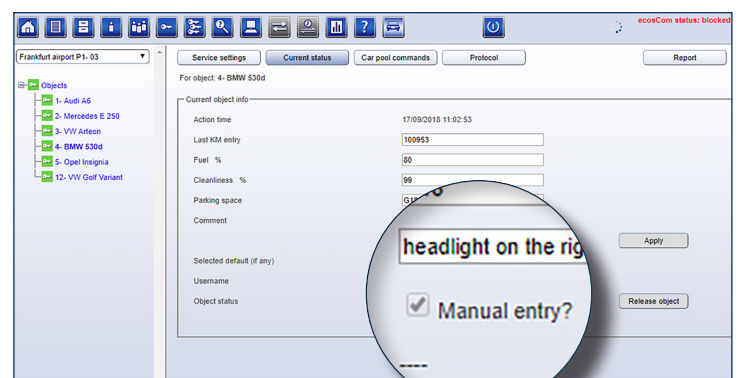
ecosCom status: blocked

Frankfurt airport P1- 03

Objects
1- Audi A6
2- Mercedes E 250
3- VW Arteon
4- BMW 530d
5- Opel Insignia
12- VW Golf Variant

Service settings
Current status
Car pool commands
Protocol
Report

For object: 4- BMW 530d

Current object info

Action time 17/09/2018 11:02:53

Last KM entry 100953

Fuel % 80

Cleanliness % 99

Parking space G1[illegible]

Comment

headlight on the rig

Apply

Selected default (if any)

Username

Object status

Manual entry?

Release object